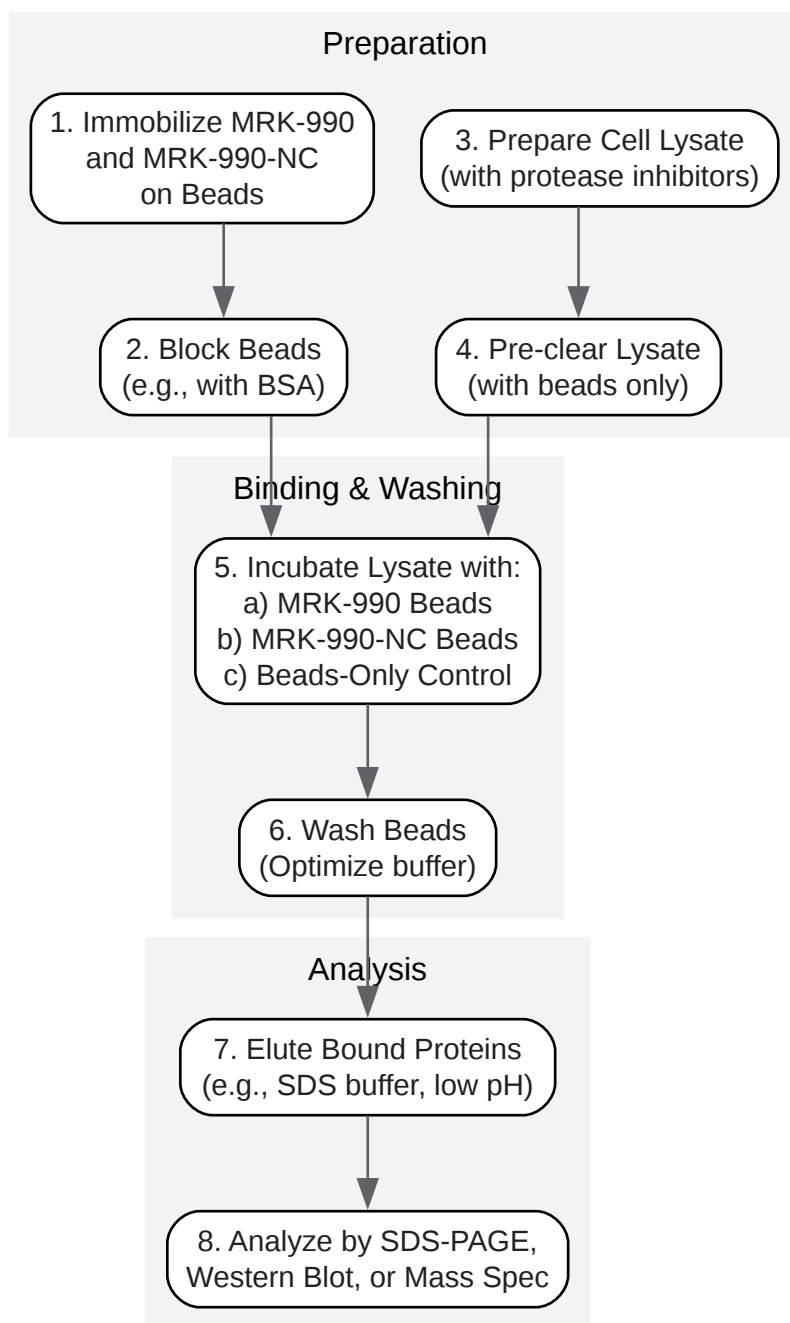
Preparation

1. Immobilize MRK-990 and MRK-990-NC on Beads

3. Prepare Cell Lysate (with protease inhibitors)

2. Block Beads (e.g., with BSA)

4. Pre-clear Lysate (with beads only)

Binding & Washing

5. Incubate Lysate with:
a) MRK-990 Beads
b) MRK-990-NC Beads
c) Beads-Only Control

6. Wash Beads (Optimize buffer)

Analysis

7. Elute Bound Proteins (e.g., SDS buffer, low pH)

8. Analyze by SDS-PAGE, Western Blot, or Mass Spec